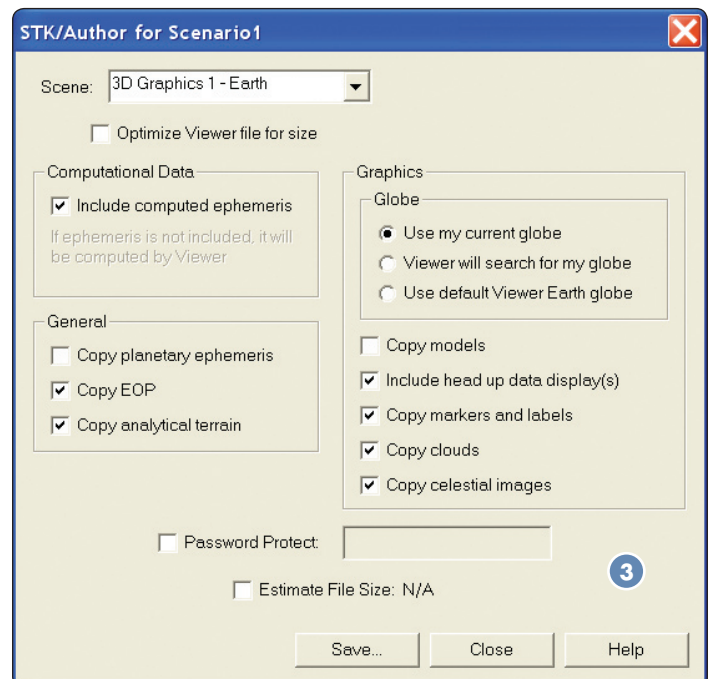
STK/Author for Scenario1

Scene: 3D Graphics 1 - Earth

Optimize Viewer file for size

Computational Data

Include computed ephemeris

If ephemeris is not included, it will be computed by Viewer

General

Copy planetary ephemeris

Copy EOP

Copy analytical terrain

Graphics

Globe

Use my current globe

Viewer will search for my globe

Use default Viewer Earth globe

Copy models

Include head up data display(s)

Copy markers and labels

Copy clouds

Copy celestial images

Password Protect:

3

Estimate File Size: N/A

Save...

Close

Help